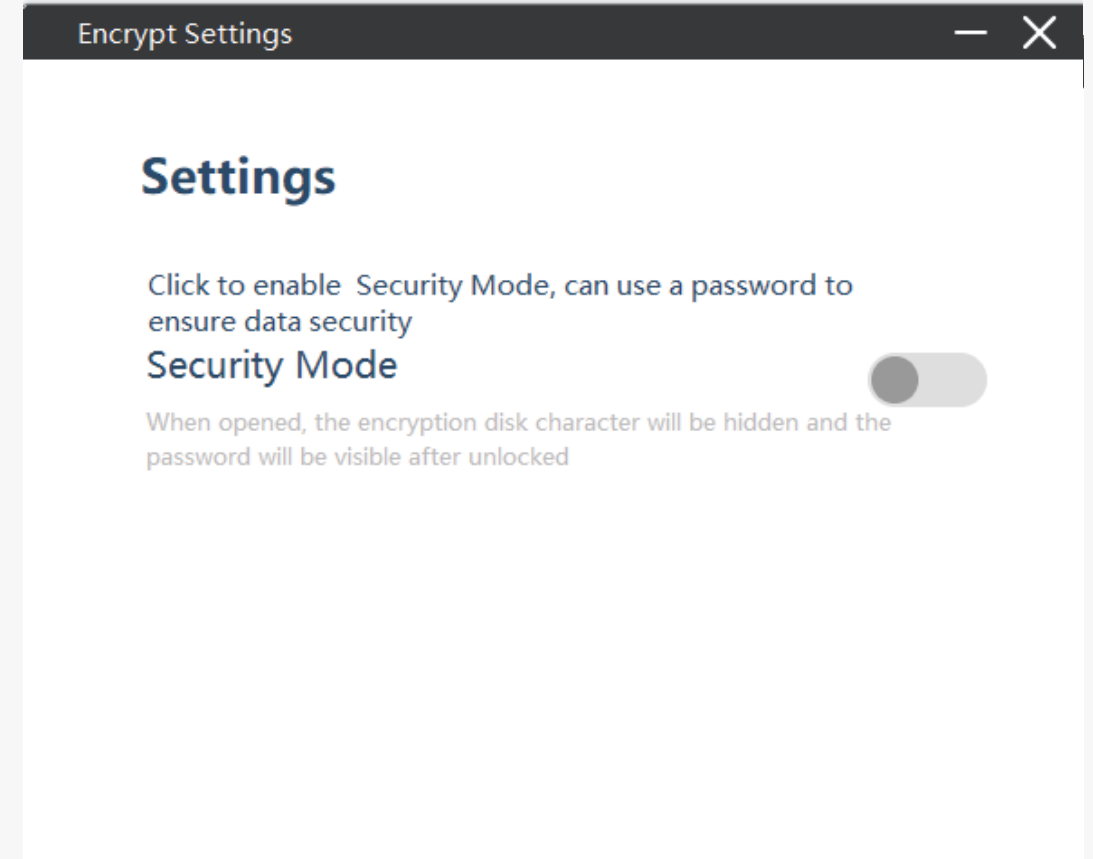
Encrypt Settings

Settings

Click to enable  Security Mode, can use a password to ensure data security

Security Mode

When opened, the encryption disk character will be hidden and the password will be visible after unlocked